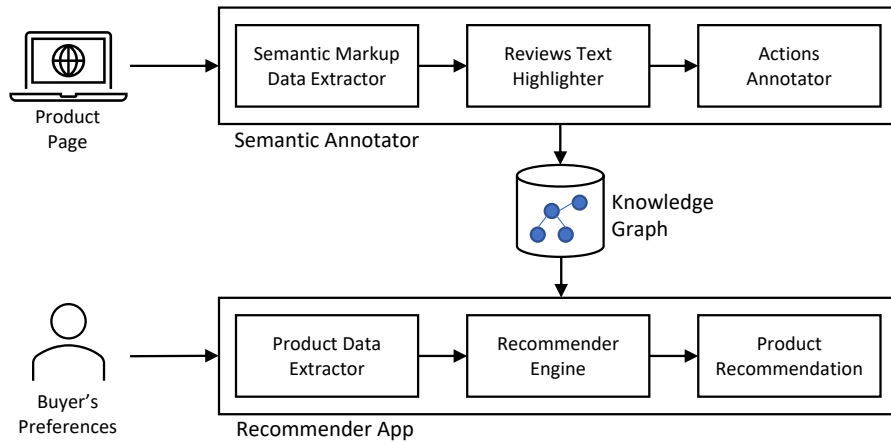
Product Page

Semantic Markup Data Extractor

Reviews Text Highlighter

Actions Annotator

Semantic Annotator

Knowledge Graph

Buyer's Preferences

Product Data Extractor

Recommender Engine

Product Recommendation

Recommender App